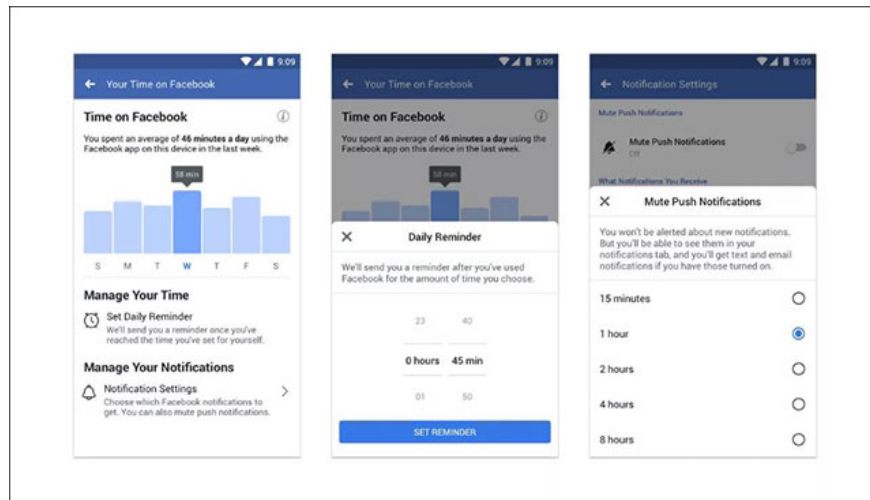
9:09
← Your Time on Facebook

Time on Facebook
You spent an average of 46 minutes a day using the Facebook app on this device in the last week.

58 min

S M T W T F S

Manage Your Time
Set Daily Reminder
We'll send you a reminder once you've reached the time you've set for yourself.

Manage Your Notifications
Notification Settings
Choose which Facebook notifications to get. You can also mute push notifications.

9:09
← Your Time on Facebook

Time on Facebook
You spent an average of 46 minutes a day using the Facebook app on this device in the last week.

58 min

× Daily Reminder
We'll send you a reminder after you've used Facebook for the amount of time you choose.

23 40
0 hours 45 min
01 50

SET REMINDER

9:09
← Notification Settings

Mute Push Notifications
Mute Push Notifications
Off

What Notifications You Receive

× Mute Push Notifications
You won't be alerted about new notifications. But you'll be able to see them in your notifications tab, and you'll get text and email notifications if you have those turned on.

15 minutes
1 hour
2 hours
4 hours
8 hours